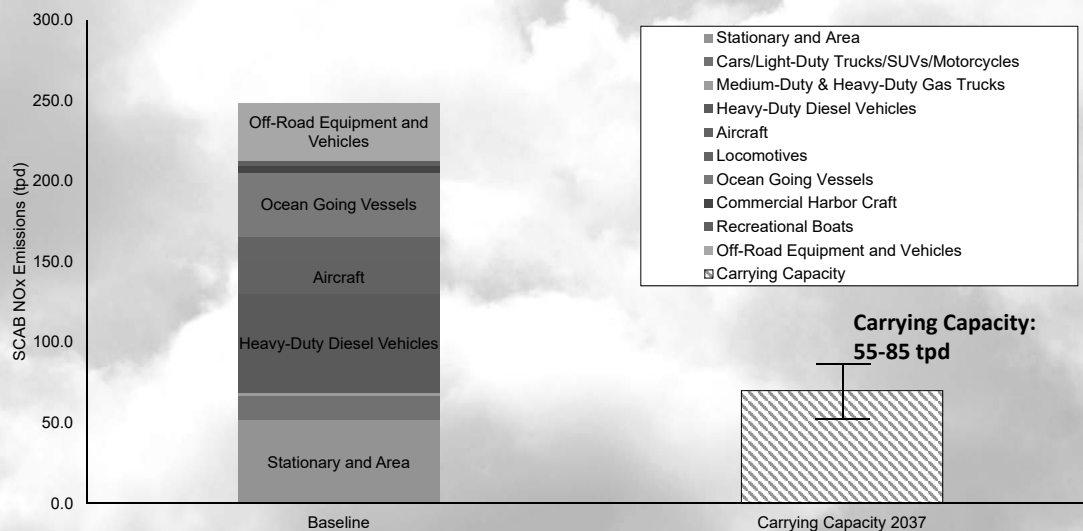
SCAB NOx Emissions (tpd)

300.0
250.0
200.0
150.0
100.0
50.0
0.0

Off-Road Equipment and Vehicles
Ocean Going Vessels
Aircraft
Heavy-Duty Diesel Vehicles
Stationary and Area

Stationary and Area
Cars/Light-Duty Trucks/SUVs/Motorcycles
Medium-Duty & Heavy-Duty Gas Trucks
Heavy-Duty Diesel Vehicles
Aircraft
Locomotives
Ocean Going Vessels
Commercial Harbor Craft
Recreational Boats
Off-Road Equipment and Vehicles
Carrying Capacity

Carrying Capacity: 55-85 tpd

Baseline
Carrying Capacity 2037